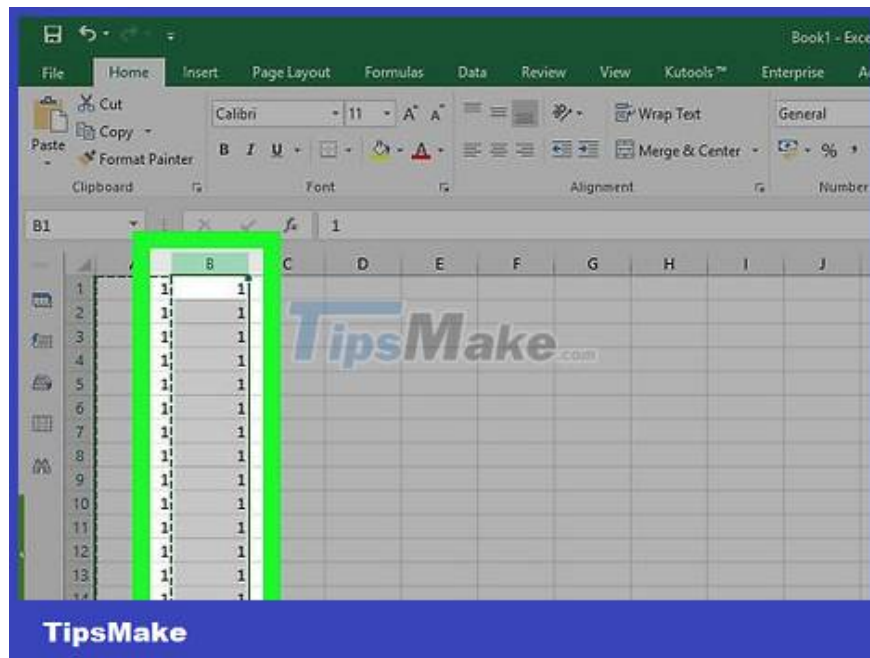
Book1 - Exce

File Home Insert Page Layout Formulas Data Review View Kutools™ Enterprise A

Cut
Copy
Paste
Format Painter
Clipboard

Calibri 11 A A
B I U
Font

Wrap Text
Merge & Center
Alignment

General
%
Number

B1 $f_x$ 1

| | A | B | C | D | E | F | G | H | I | J |
|---|---|---|---|---|---|---|---|---|---|---|
| 1 | 1 | 1 | | | | | | | | |
| 2 | 1 | 1 | | | | | | | | |
| 3 | 1 | 1 | | | | | | | | |
| 4 | 1 | 1 | | | | | | | | |
| 5 | 1 | 1 | | | | | | | | |
| 6 | 1 | 1 | | | | | | | | |
| 7 | 1 | 1 | | | | | | | | |
| 8 | 1 | 1 | | | | | | | | |
| 9 | 1 | 1 | | | | | | | | |
| 10 | 1 | 1 | | | | | | | | |
| 11 | 1 | 1 | | | | | | | | |
| 12 | 1 | 1 | | | | | | | | |
| 13 | 1 | 1 | | | | | | | | |

TipsMake.com

TipsMake